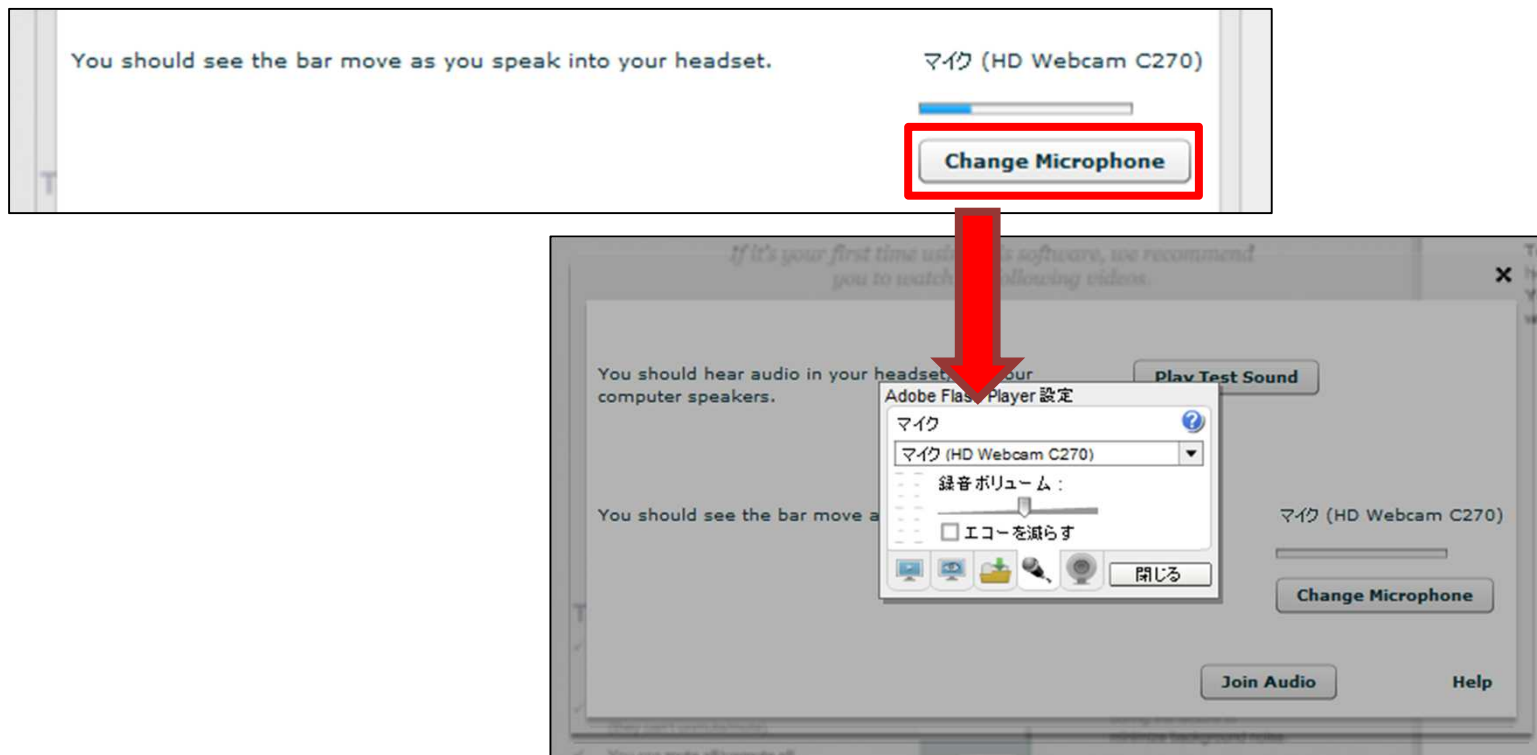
You should see the bar move as you speak into your headset.

マイク (HD Webcam C270)

Change Microphone

If it's your first time us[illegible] software, we recommend you to watch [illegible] following videos.

×

You should hear audio in your headset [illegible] your computer speakers.

Play Test Sound

Adobe Flas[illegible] Player 設定

マイク

マイク (HD Webcam C270)

録音ボリューム：

エコーを減らす

閉じる

You should see the bar move a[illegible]

マイク (HD Webcam C270)

Change Microphone

Join Audio

Help